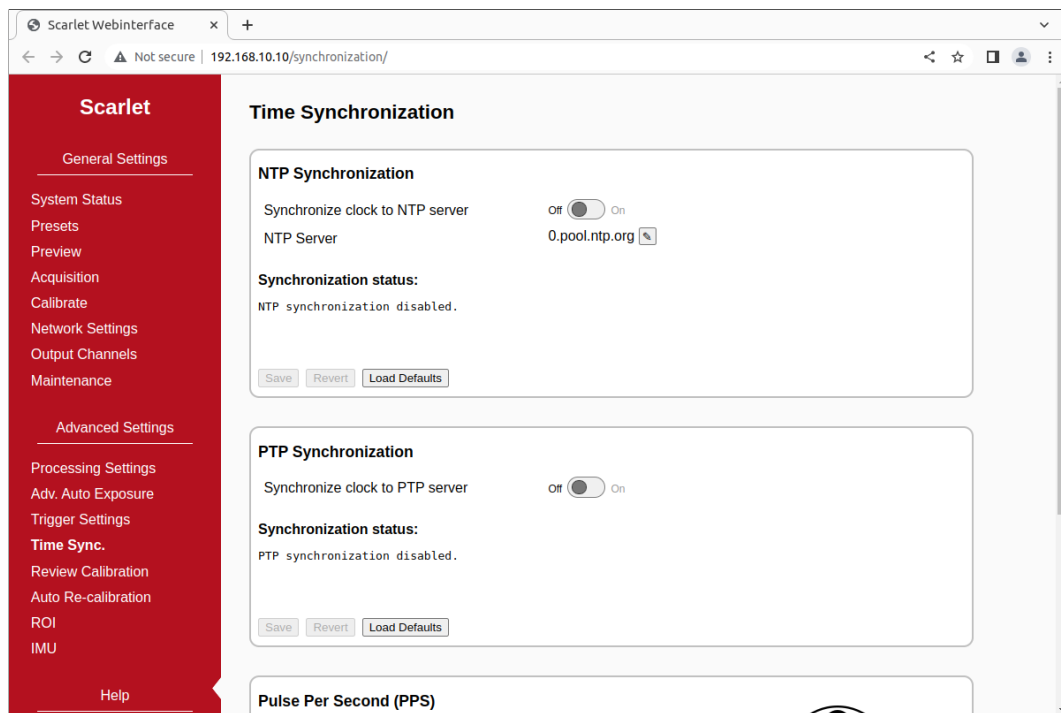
Scarlet Webinterface ×
+
Not secure | 192.168.10.10/synchronization/

Scarlet

General Settings

System Status
Presets
Preview
Acquisition
Calibrate
Network Settings
Output Channels
Maintenance

Advanced Settings

Processing Settings
Adv. Auto Exposure
Trigger Settings
Time Sync.
Review Calibration
Auto Re-calibration
ROI
IMU

Help

Time Synchronization

NTP Synchronization

Synchronize clock to NTP server Off On
NTP Server 0.pool.ntp.org

Synchronization status:

NTP synchronization disabled.

Save Revert Load Defaults

PTP Synchronization

Synchronize clock to PTP server Off On

Synchronization status:

PTP synchronization disabled.

Save Revert Load Defaults

Pulse Per Second (PPS)